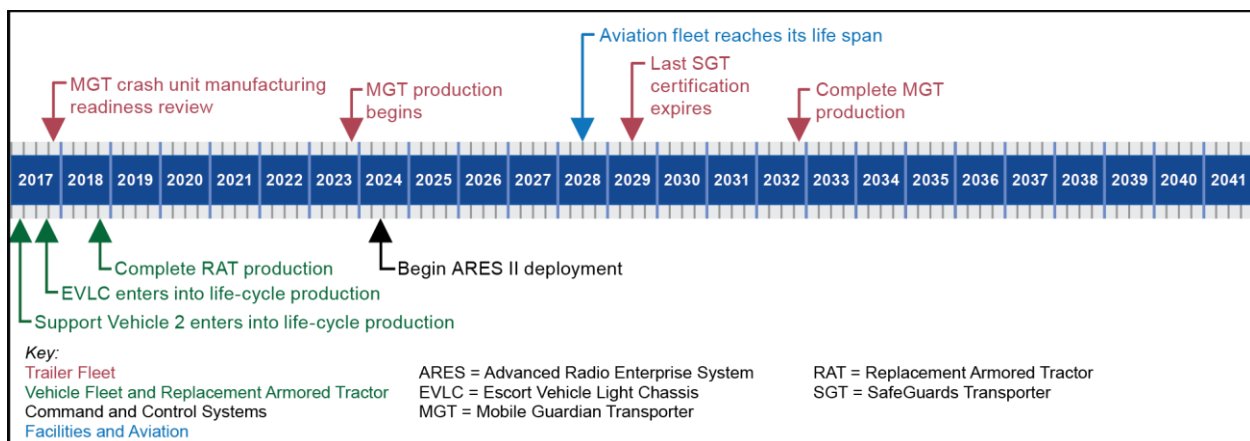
Aviation fleet reaches its life span

MGT crash unit manufacturing readiness review

MGT production begins

Last SGT certification expires

Complete MGT production

| 2017 | 2018 | 2019 | 2020 | 2021 | 2022 | 2023 | 2024 | 2025 | 2026 | 2027 | 2028 | 2029 | 2030 | 2031 | 2032 | 2033 | 2034 | 2035 | 2036 | 2037 | 2038 | 2039 | 2040 | 2041 |
|---|---|---|---|---|---|---|---|---|---|---|---|---|---|---|---|---|---|---|---|---|---|---|---|---|

Complete RAT production

Begin ARES II deployment

EVLC enters into life-cycle production

Support Vehicle 2 enters into life-cycle production

Key:
Trailer Fleet
Vehicle Fleet and Replacement Armored Tractor
Command and Control Systems
Facilities and Aviation

ARES = Advanced Radio Enterprise System
EVLC = Escort Vehicle Light Chassis
MGT = Mobile Guardian Transporter

RAT = Replacement Armored Tractor
SGT = SafeGuards Transporter